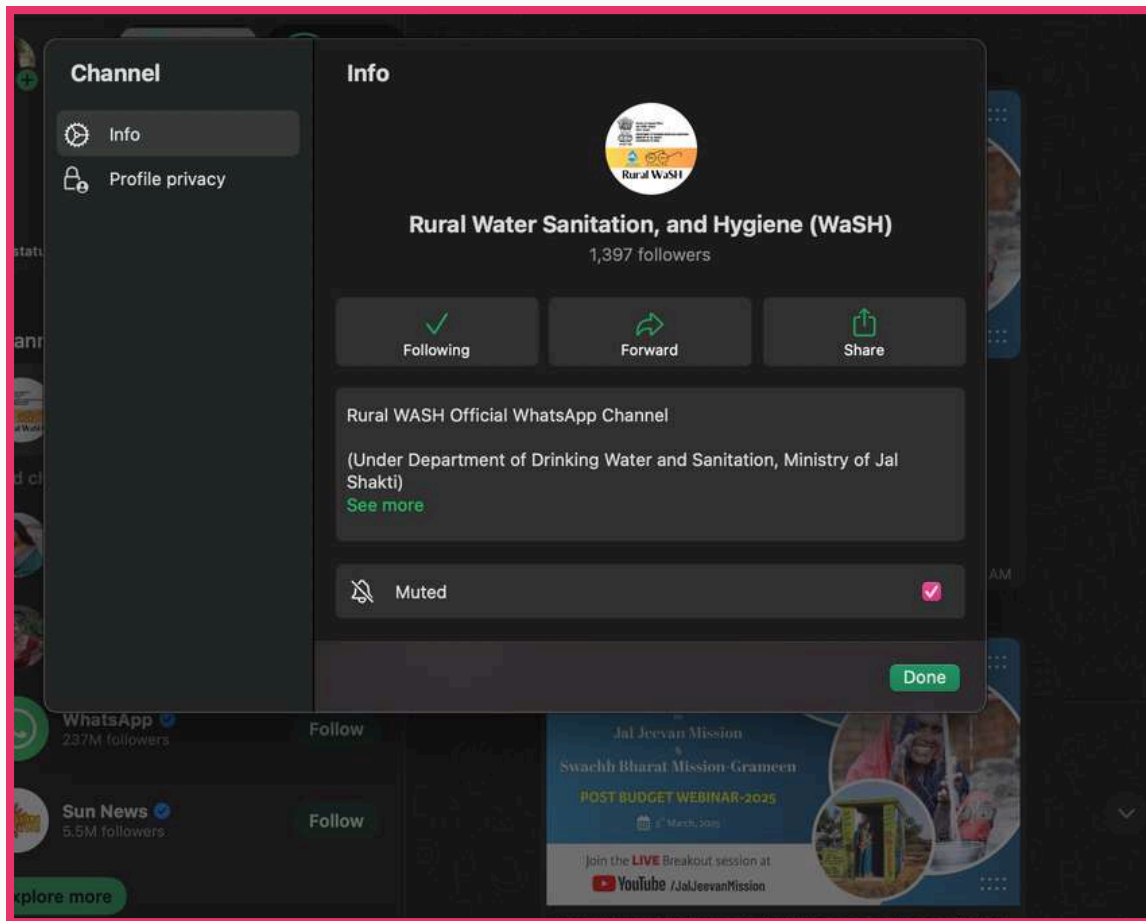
Channel

Info

Profile privacy

Info

Rural WaSH

Rural Water Sanitation, and Hygiene (WaSH)
1,397 followers

Following
Forward
Share

Rural WASH Official WhatsApp Channel

(Under Department of Drinking Water and Sanitation, Ministry of Jal Shakti)
See more

Muted

Done

statu
anr
AM

WhatsApp
237M followers
Follow

Sun News
5.5M followers
Follow

xplore more

Jal Jeevan Mission
&
Swachh Bharat Mission-Grameen
POST BUDGET WEBINAR-2025
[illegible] March, 2025
Join the LIVE Breakout session at
YouTube /JalJeevanMission